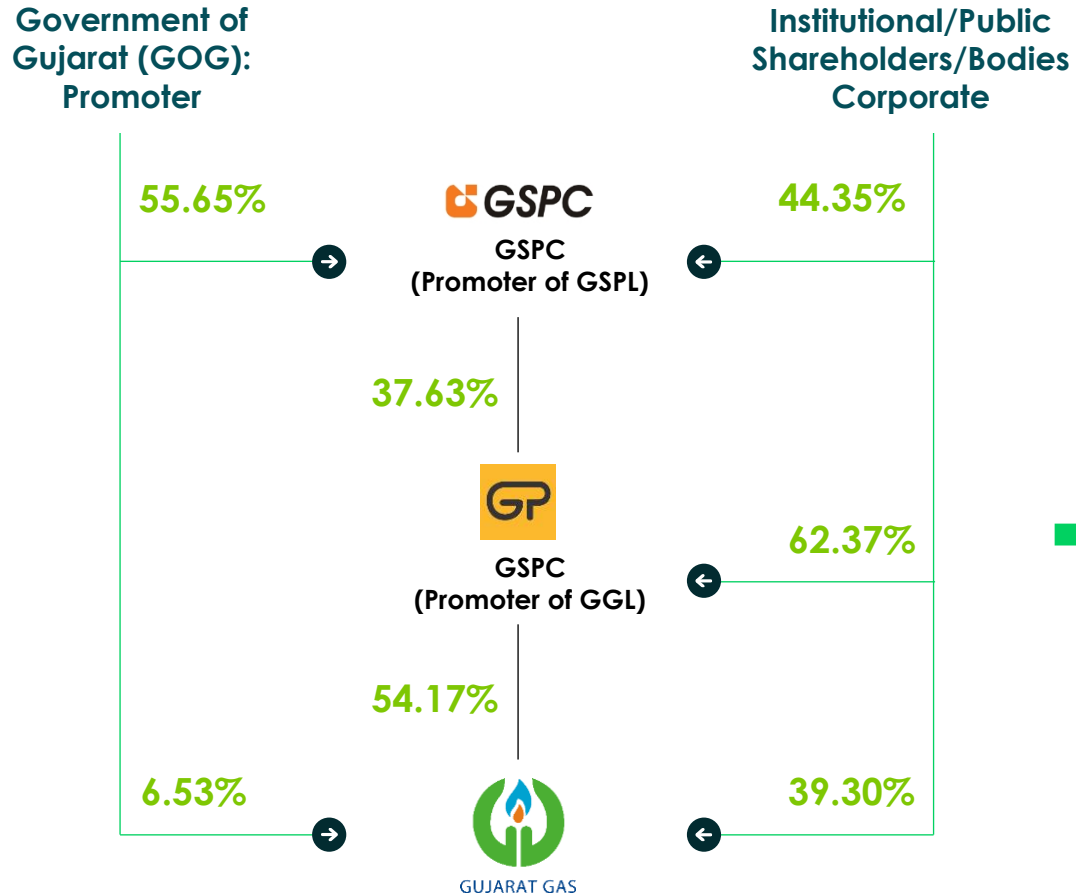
Government of Gujarat (GOG): Promoter

Institutional/Public Shareholders/Bodies Corporate

55.65%

GSPC

GSPC
(Promoter of GSPL)

44.35%

37.63%

GP

GSPC
(Promoter of GGL)

62.37%

54.17%

6.53%

39.30%

GUJARAT GAS